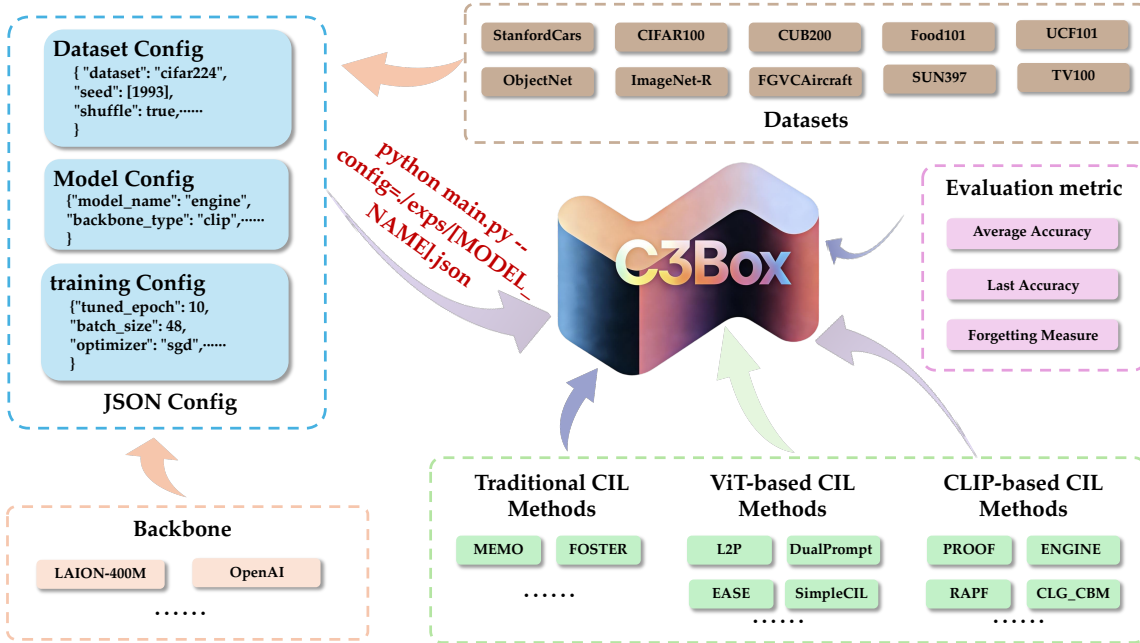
Dataset Config
{ "dataset": "cifar224",
"seed": [1993],
"shuffle": true,……
}

Model Config
{"model_name": "engine",
"backbone_type": "clip",……
}

training Config
{"tuned_epoch": 10,
"batch_size": 48,
"optimizer": "sgd",……
}

JSON Config

StanfordCars | CIFAR100 | CUB200 | Food101 | UCF101
ObjectNet | ImageNet-R | FGVCAircraft | SUN397 | TV100

Datasets

python main.py --config=./exps/[MODEL_NAME].json

C3Box

Evaluation metric
Average Accuracy
Last Accuracy
Forgetting Measure

Backbone
LAION-400M
OpenAI
……

Traditional CIL Methods
MEMO
FOSTER
……

ViT-based CIL Methods
L2P
DualPrompt
EASE
SimpleCIL
……

CLIP-based CIL Methods
PROOF
ENGINE
RAPF
CLG_CBM
……